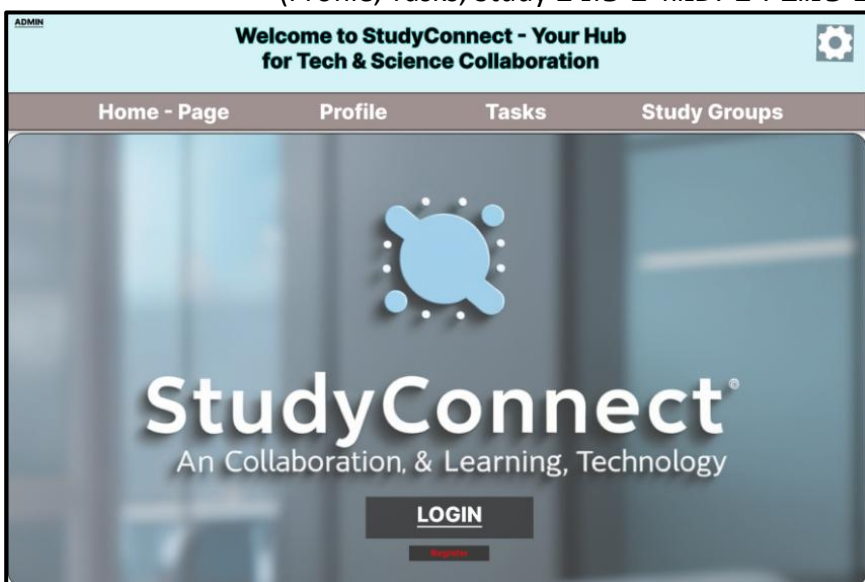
(Profile, Tasks, Study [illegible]

ADMIN

Welcome to StudyConnect - Your Hub for Tech & Science Collaboration

Home - Page Profile Tasks Study Groups

StudyConnect®

An Collaboration, & Learning, Technology

LOGIN

Register